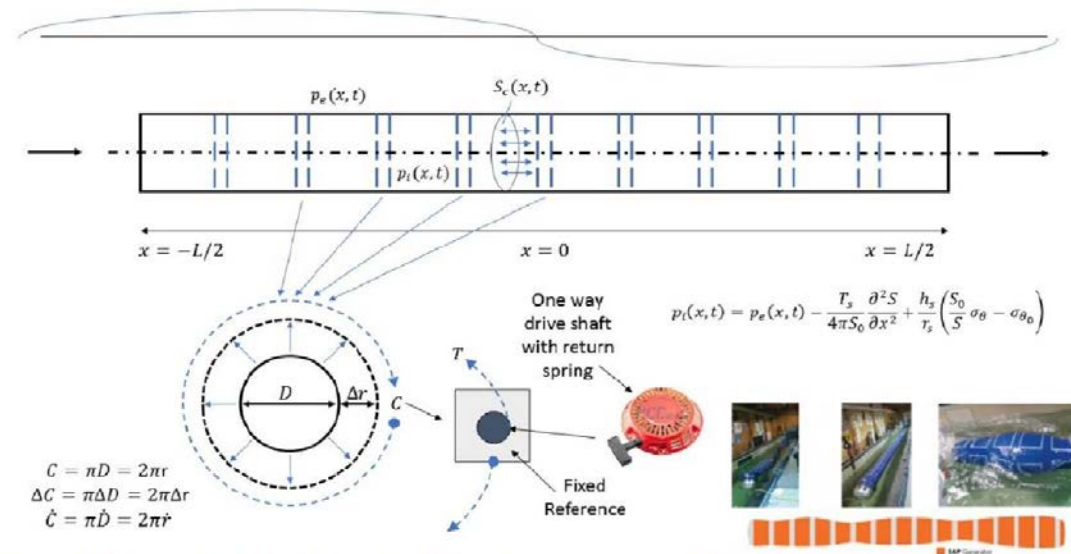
$p_e(x,t)$

$S_c(x,t)$

$p_i(x,t)$

$x = -L/2$

$x = 0$

$x = L/2$

One way drive shaft with return spring

$p_i(x,t) = p_e(x,t) - \frac{T_s}{4\pi S_0}\frac{\partial^2 S}{\partial x^2} + \frac{h_s}{r_s}\left(\frac{S_0}{S}\sigma_\theta - \sigma_{\theta_0}\right)$

$T$

$D$

$\Delta r$

$C$

Fixed Reference

$C = \pi D = 2\pi r$
$\Delta C = \pi \Delta D = 2\pi \Delta r$
$\dot{C} = \pi \dot{D} = 2\pi \dot{r}$

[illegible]